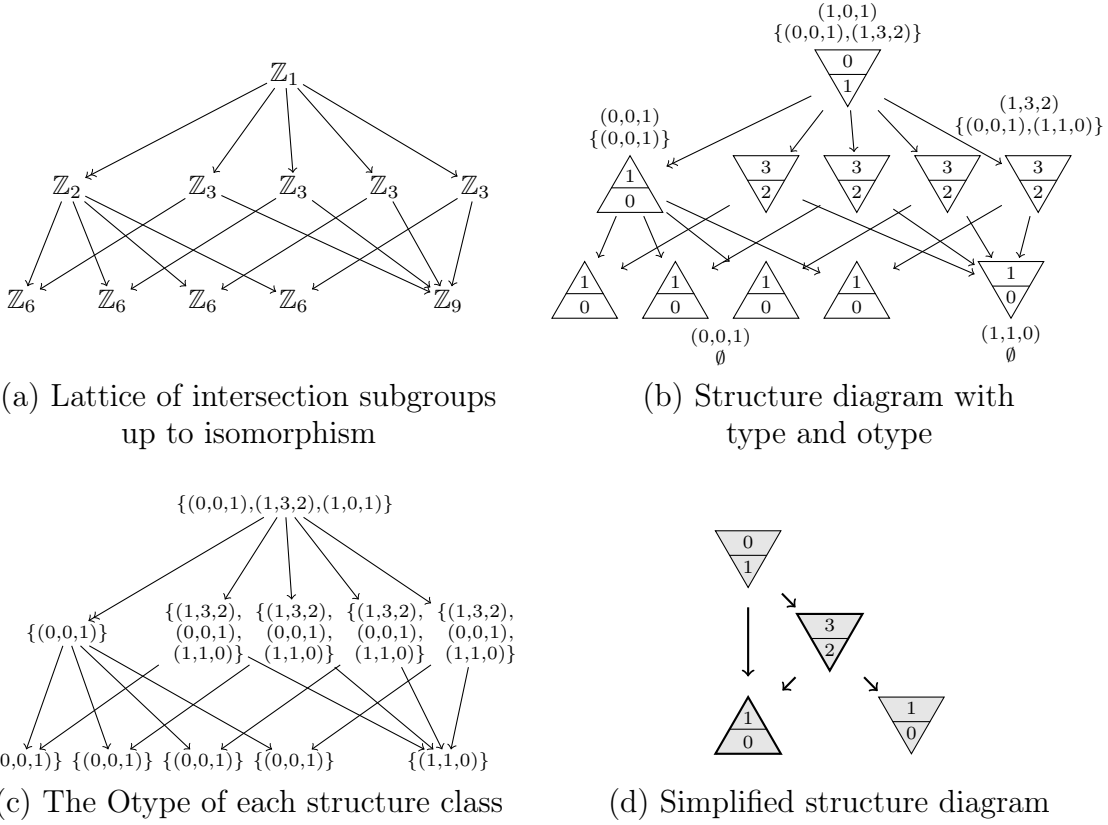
$\mathbb{Z}_1$

$\mathbb{Z}_2$ $\mathbb{Z}_3$ $\mathbb{Z}_3$ $\mathbb{Z}_3$ $\mathbb{Z}_3$

$\mathbb{Z}_6$ $\mathbb{Z}_6$ $\mathbb{Z}_6$ $\mathbb{Z}_6$ $\mathbb{Z}_9$

(a) Lattice of intersection subgroups up to isomorphism

(1,0,1)
{(0,0,1),(1,3,2)}
0
1

(0,0,1)
{(0,0,1)}
1
0

3
2

3
2

3
2

(1,3,2)
{(0,0,1),(1,1,0)}
3
2

1
0

1
0

1
0

1
0

1
0

(0,0,1)
∅

(1,1,0)
∅

(b) Structure diagram with type and otype

{(0,0,1),(1,3,2),(1,0,1)}

{(0,0,1)} {(1,3,2), (0,0,1), (1,1,0)} {(1,3,2), (0,0,1), (1,1,0)} {(1,3,2), (0,0,1), (1,1,0)} {(1,3,2), (0,0,1), (1,1,0)}

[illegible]0,0,1)} {(0,0,1)} {(0,0,1)} {(0,0,1)} {(1,1,0)}

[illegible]c) The Otype of each structure class

0
1

3
2

1
0

1
0

(d) Simplified structure diagram